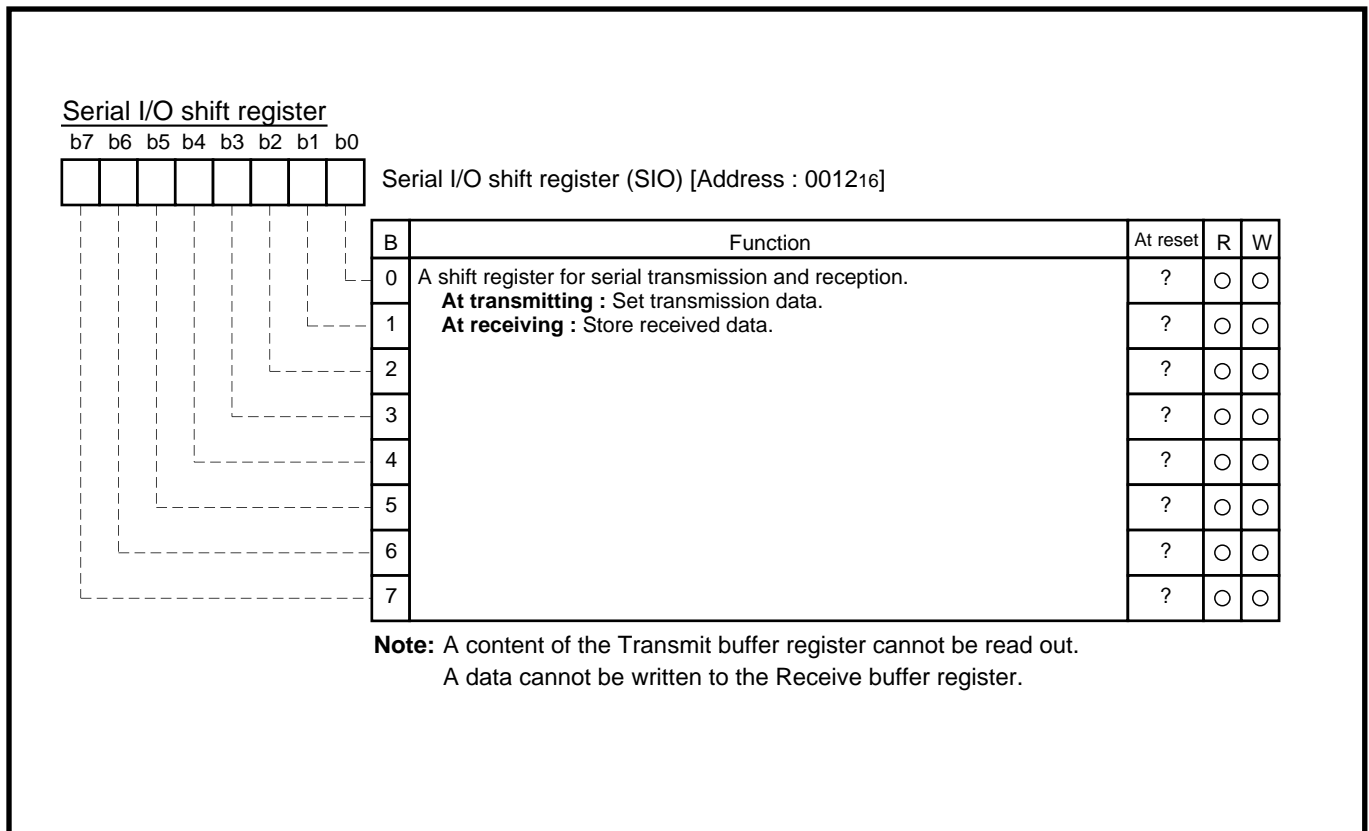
Serial I/O shift register

b7 b6 b5 b4 b3 b2 b1 b0

Serial I/O shift register (SIO) [Address : $0012_{16}$]

| B | Function | At reset | R | W |
|---|---|---|---|---|
| 0 | A shift register for serial transmission and reception. **At transmitting :** Set transmission data. **At receiving :** Store received data. | ? | ○ | ○ |
| 1 | | ? | ○ | ○ |
| 2 | | ? | ○ | ○ |
| 3 | | ? | ○ | ○ |
| 4 | | ? | ○ | ○ |
| 5 | | ? | ○ | ○ |
| 6 | | ? | ○ | ○ |
| 7 | | ? | ○ | ○ |

**Note:** A content of the Transmit buffer register cannot be read out.
A data cannot be written to the Receive buffer register.